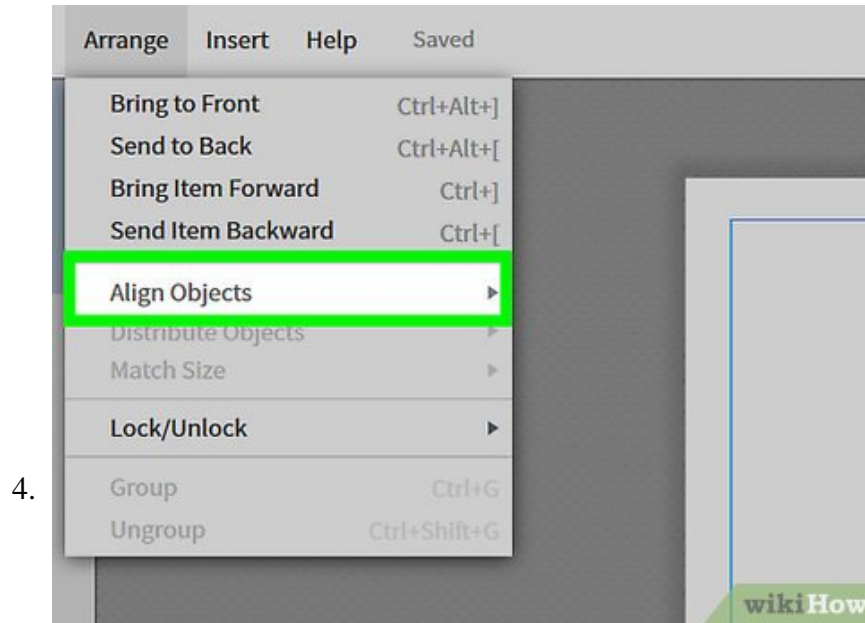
Arrange Insert Help Saved

Bring to Front Ctrl+Alt+]
Send to Back Ctrl+Alt+[
Bring Item Forward Ctrl+]
Send Item Backward Ctrl+[

Align Objects
Distribute Objects
Match Size

Lock/Unlock

4.

Group Ctrl+G
Ungroup Ctrl+Shift+G

wikiHow